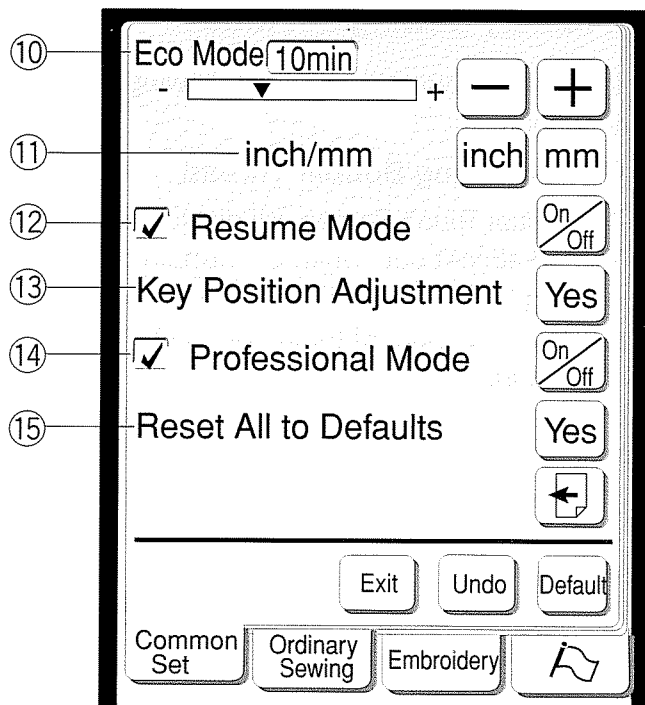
⑩ Eco Mode 10min

- +

⑪ inch/mm inch mm

⑫ ✓ Resume Mode On/Off

⑬ Key Position Adjustment Yes

⑭ ✓ Professional Mode On/Off

⑮ Reset All to Defaults Yes

Exit Undo Default

Common Set Ordinary Sewing Embroidery